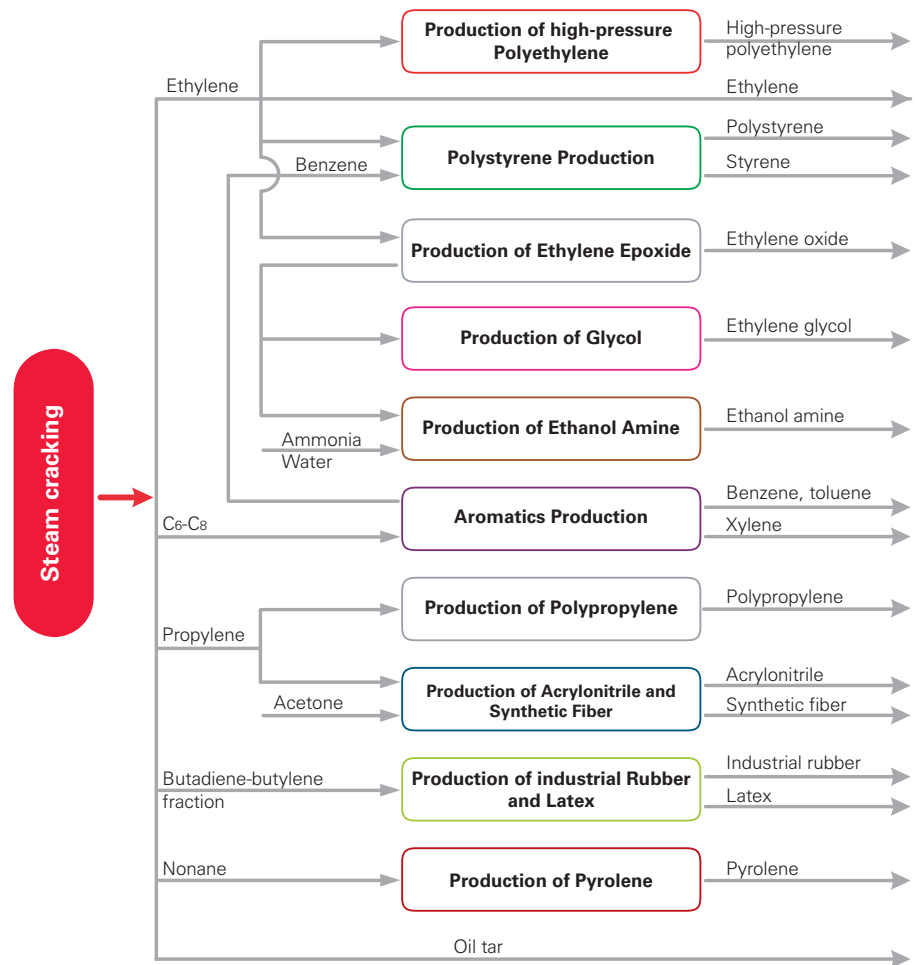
Steam cracking

Ethylene

Production of high-pressure Polyethylene

High-pressure polyethylene

Ethylene

Benzene

Polystyrene Production

Polystyrene

Styrene

Production of Ethylene Epoxide

Ethylene oxide

Production of Glycol

Ethylene glycol

Ammonia

Water

Production of Ethanol Amine

Ethanol amine

$C_6$-$C_8$

Aromatics Production

Benzene, toluene

Xylene

Propylene

Production of Polypropylene

Polypropylene

Acetone

Production of Acrylonitrile and Synthetic Fiber

Acrylonitrile

Synthetic fiber

Butadiene-butylene fraction

Production of industrial Rubber and Latex

Industrial rubber

Latex

Nonane

Production of Pyrolene

Pyrolene

Oil tar